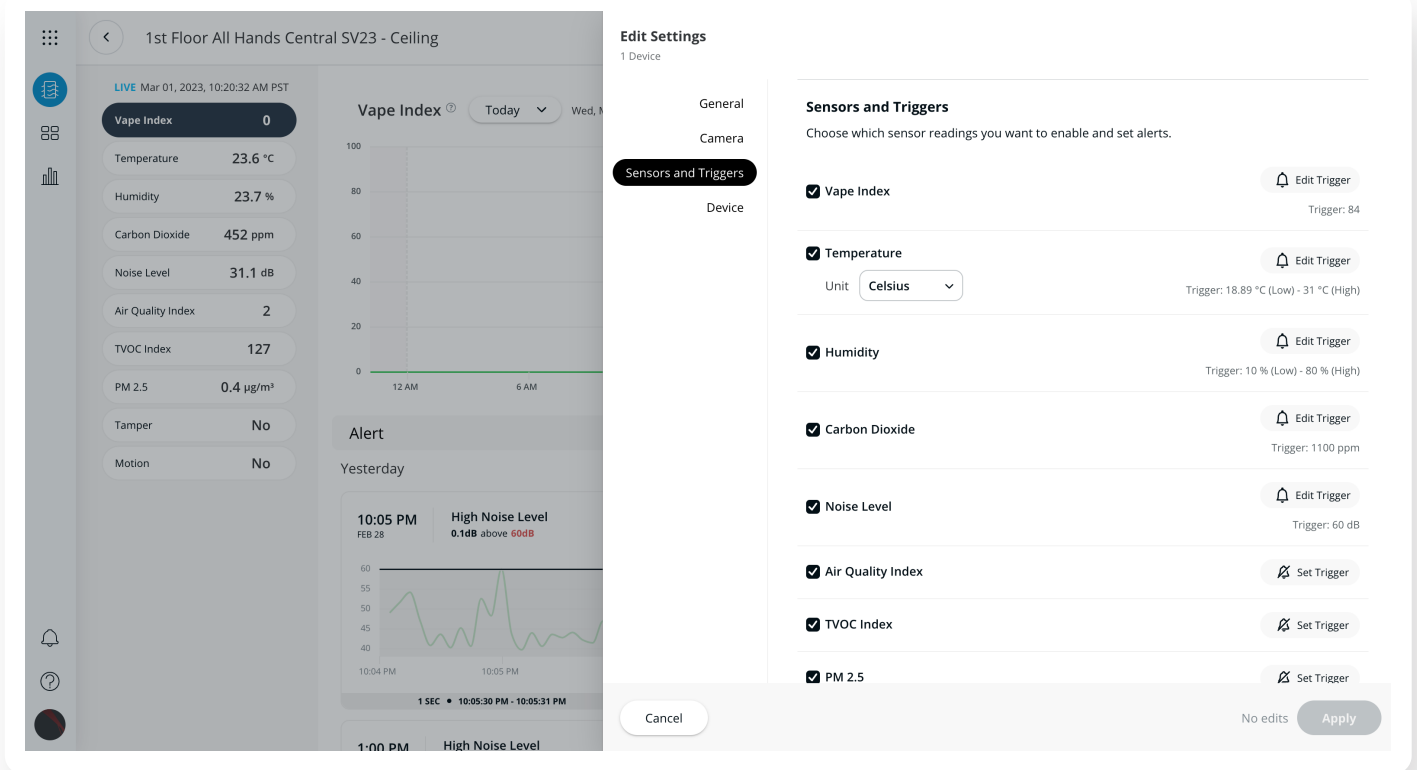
1st Floor All Hands Central SV23 - Ceiling

LIVE Mar 01, 2023, 10:20:32 AM PST

| | |
|---|---|
| Vape Index | 0 |
| Temperature | 23.6 °C |
| Humidity | 23.7 % |
| Carbon Dioxide | 452 ppm |
| Noise Level | 31.1 dB |
| Air Quality Index | 2 |
| TVOC Index | 127 |
| PM 2.5 | 0.4 μg/m³ |
| Tamper | No |
| Motion | No |

Vape Index Today Wed, M

100
80
60
40
20
0
12 AM
6 AM

Alert

Yesterday

10:05 PM
FEB 28
High Noise Level
0.1dB above 60dB

60
55
50
45
40
10:04 PM
10:05 PM
1 SEC • 10:05:30 PM - 10:05:31 PM

1:00 PM
High Noise Level

Edit Settings
1 Device

General
Camera
Sensors and Triggers
Device

Sensors and Triggers
Choose which sensor readings you want to enable and set alerts.

Vape Index
Edit Trigger
Trigger: 84

Temperature
Unit Celsius
Edit Trigger
Trigger: 18.89 °C (Low) - 31 °C (High)

Humidity
Edit Trigger
Trigger: 10 % (Low) - 80 % (High)

Carbon Dioxide
Edit Trigger
Trigger: 1100 ppm

Noise Level
Edit Trigger
Trigger: 60 dB

Air Quality Index
Set Trigger

TVOC Index
Set Trigger

PM 2.5
Set Trigger

Cancel
No edits
Apply